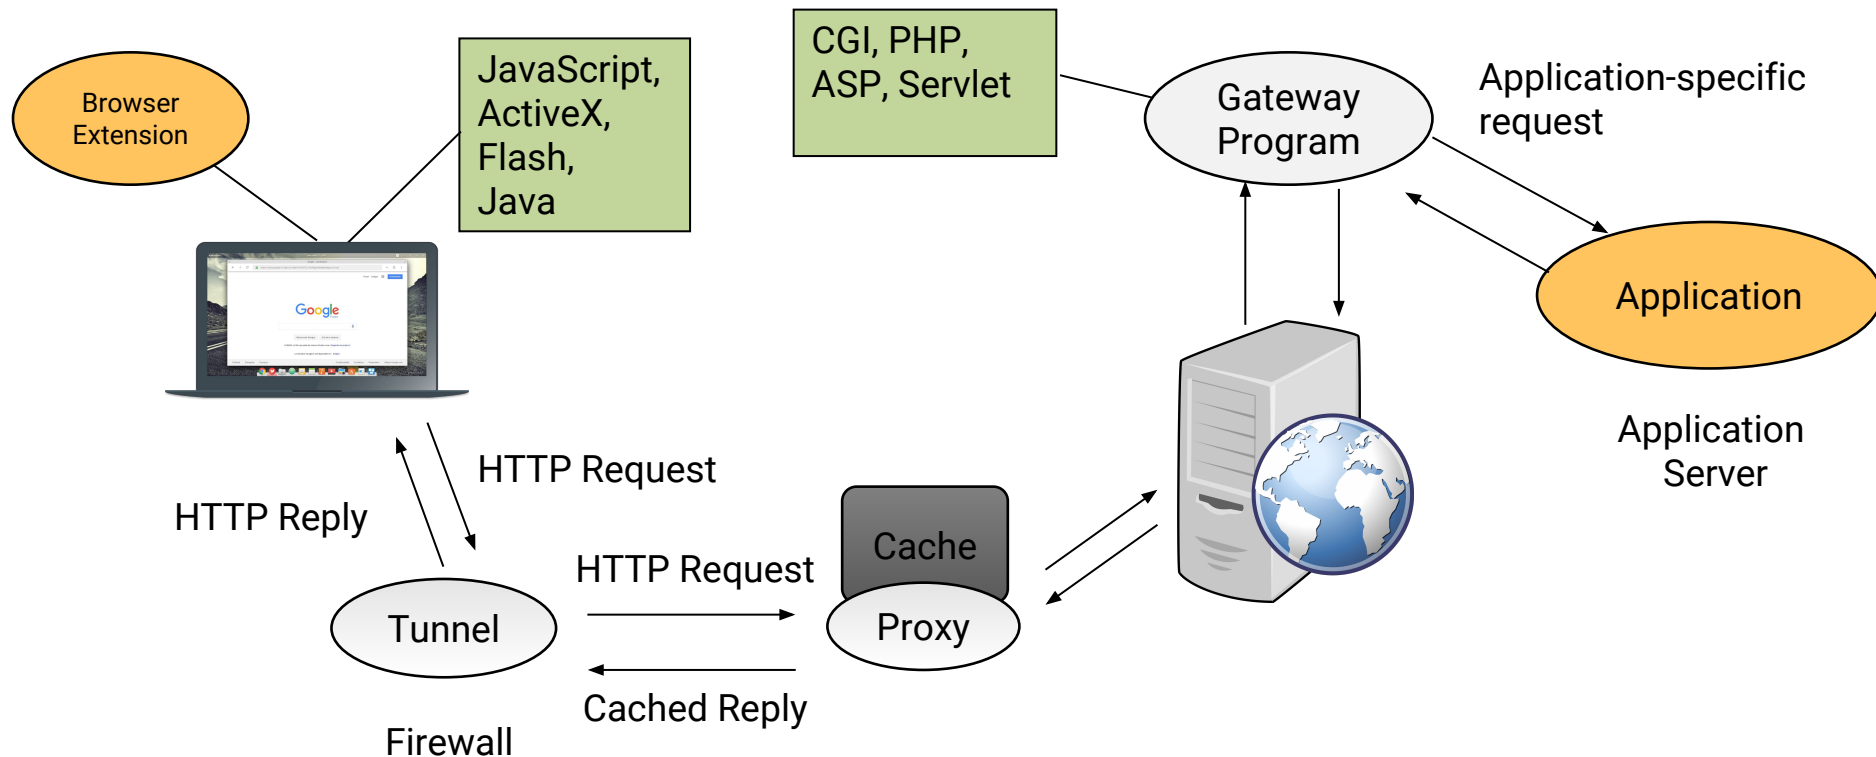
Browser Extension

JavaScript, ActiveX, Flash, Java

CGI, PHP, ASP, Servlet

Gateway Program

Application-specific request

Application

Application Server

Google

HTTP Request

HTTP Reply

Cache

HTTP Request

Tunnel

Proxy

Cached Reply

Firewall